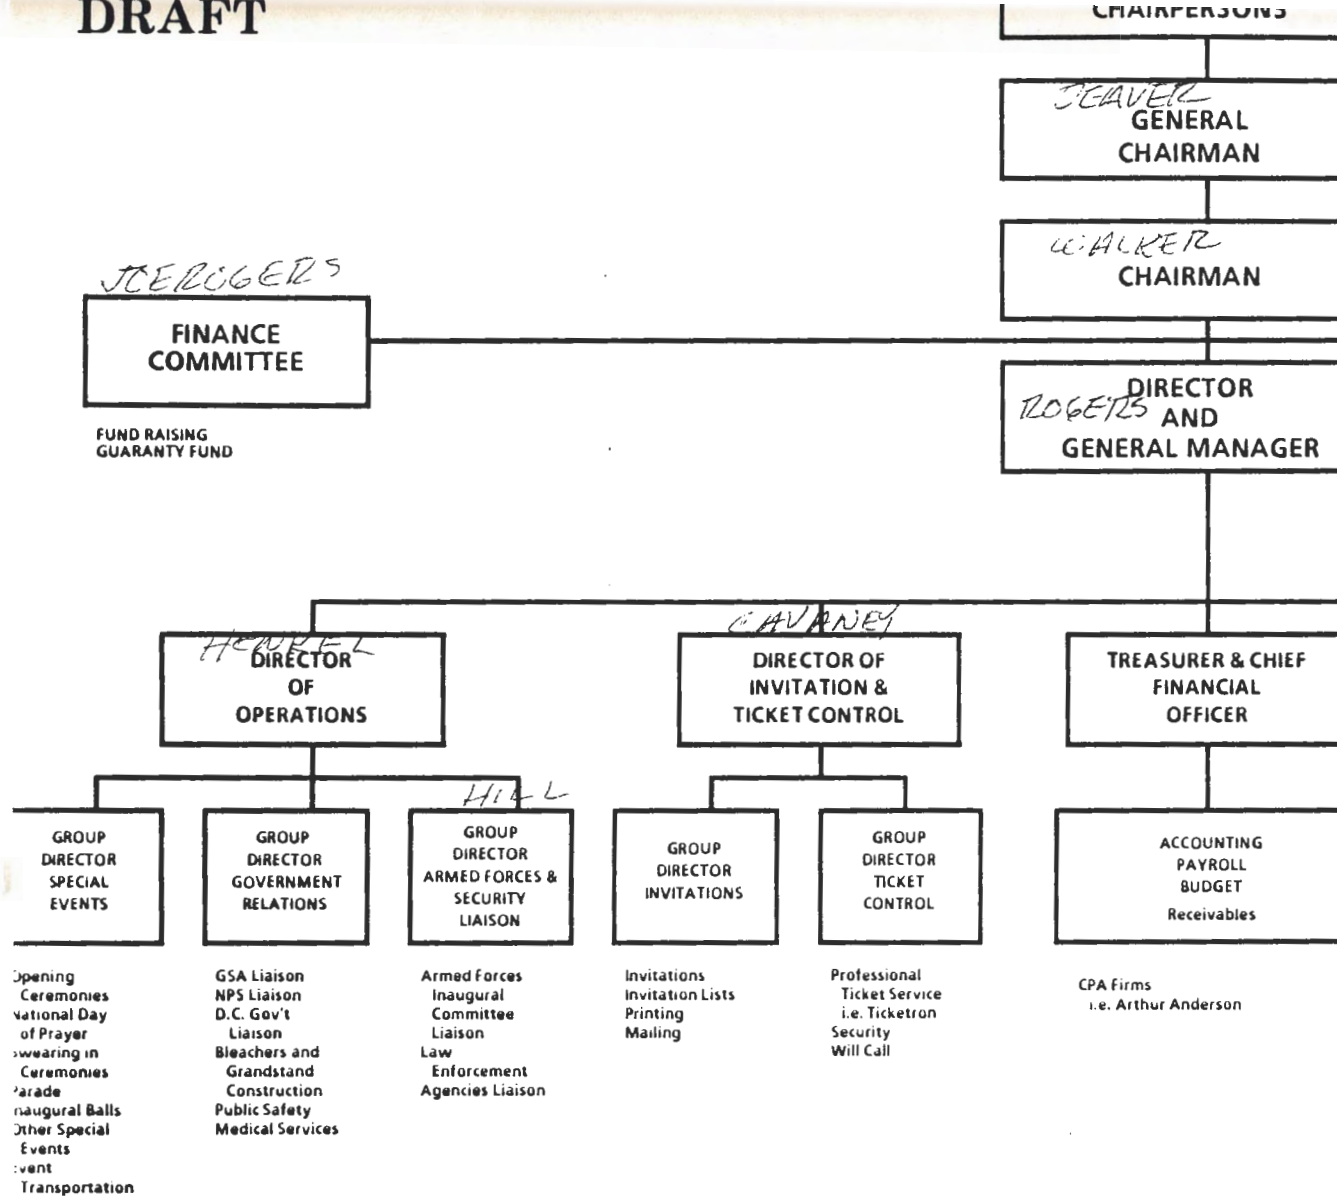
DRAFT

CHAIRPERSONS

JEAVER
GENERAL CHAIRMAN

WALKER
CHAIRMAN

JCEROGERS
FINANCE COMMITTEE

FUND RAISING
GUARANTY FUND

ROGERS
DIRECTOR AND GENERAL MANAGER

HENKEL
DIRECTOR OF OPERATIONS

CAVANEY
DIRECTOR OF INVITATION & TICKET CONTROL

TREASURER & CHIEF FINANCIAL OFFICER

GROUP DIRECTOR SPECIAL EVENTS

GROUP DIRECTOR GOVERNMENT RELATIONS

HILL
GROUP DIRECTOR ARMED FORCES & SECURITY LIAISON

GROUP DIRECTOR INVITATIONS

GROUP DIRECTOR TICKET CONTROL

ACCOUNTING
PAYROLL
BUDGET
Receivables

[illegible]pening Ceremonies
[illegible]ational Day of Prayer
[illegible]wearing in Ceremonies
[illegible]arade
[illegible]naugural Balls
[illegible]ther Special Events
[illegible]vent Transportation

GSA Liaison
NPS Liaison
D.C. Gov't Liaison
Bleachers and Grandstand Construction
Public Safety
Medical Services

Armed Forces Inaugural Committee Liaison
Law Enforcement Agencies Liaison

Invitations
Invitation Lists
Printing
Mailing

Professional Ticket Service i.e. Ticketron
Security
Will Call

CPA Firms
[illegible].e. Arthur Anderson